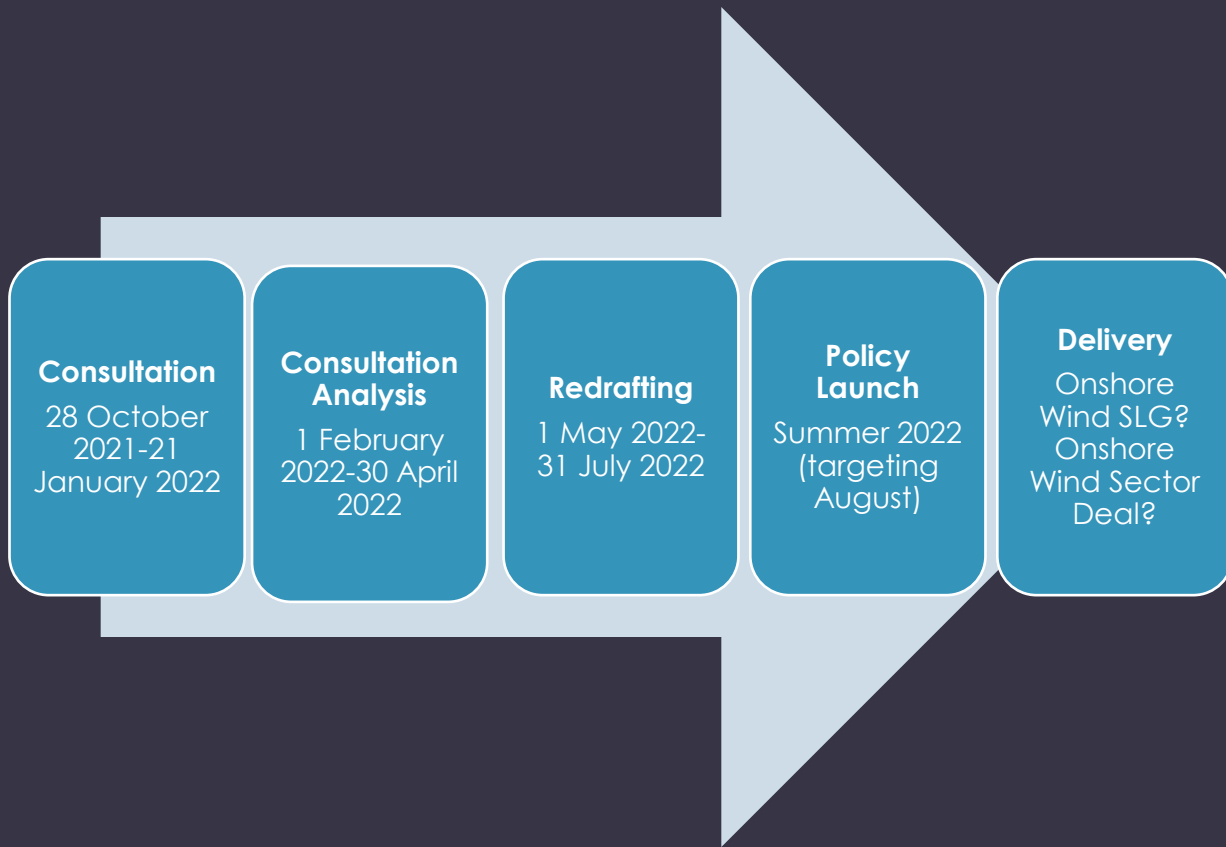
**Consultation**
28 October 2021-21 January 2022

**Consultation Analysis**
1 February 2022-30 April 2022

**Redrafting**
1 May 2022-31 July 2022

**Policy Launch**
Summer 2022 (targeting August)

**Delivery**
Onshore Wind SLG? Onshore Wind Sector Deal?